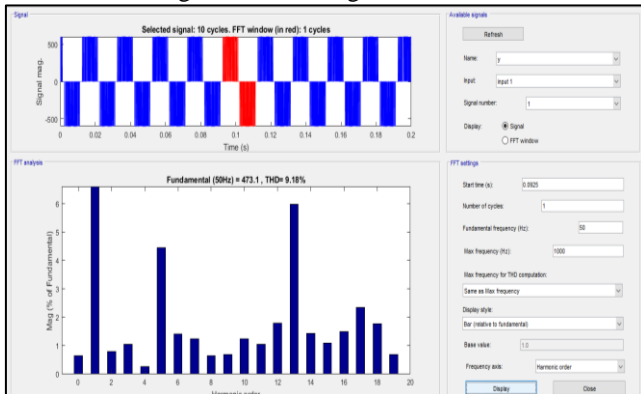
Signal

Selected signal: 10 cycles. FFT window (in red): 1 cycles

500

0

-500

Signal mag.

0 0.02 0.04 0.06 0.08 0.1 0.12 0.14 0.16 0.18 0.2

Time (s)

Available signals

Refresh

Name: y

Input: input 1

Signal number: 1

Display: Signal

FFT window

FFT analysis

Fundamental (50Hz) = 473.1 , THD= 9.18%

Mag (% of Fundamental)

6

5

4

3

2

1

0

0 2 4 6 8 10 12 14 16 18 20

Harmonic order

FFT settings

Start time (s): 0.0925

Number of cycles: 1

Fundamental frequency (Hz): 50

Max frequency (Hz): 1000

Max frequency for THD computation:

Same as Max frequency

Display style:

Bar (relative to fundamental)

Base value: 1.0

Frequency axis: Harmonic order

Display

Close